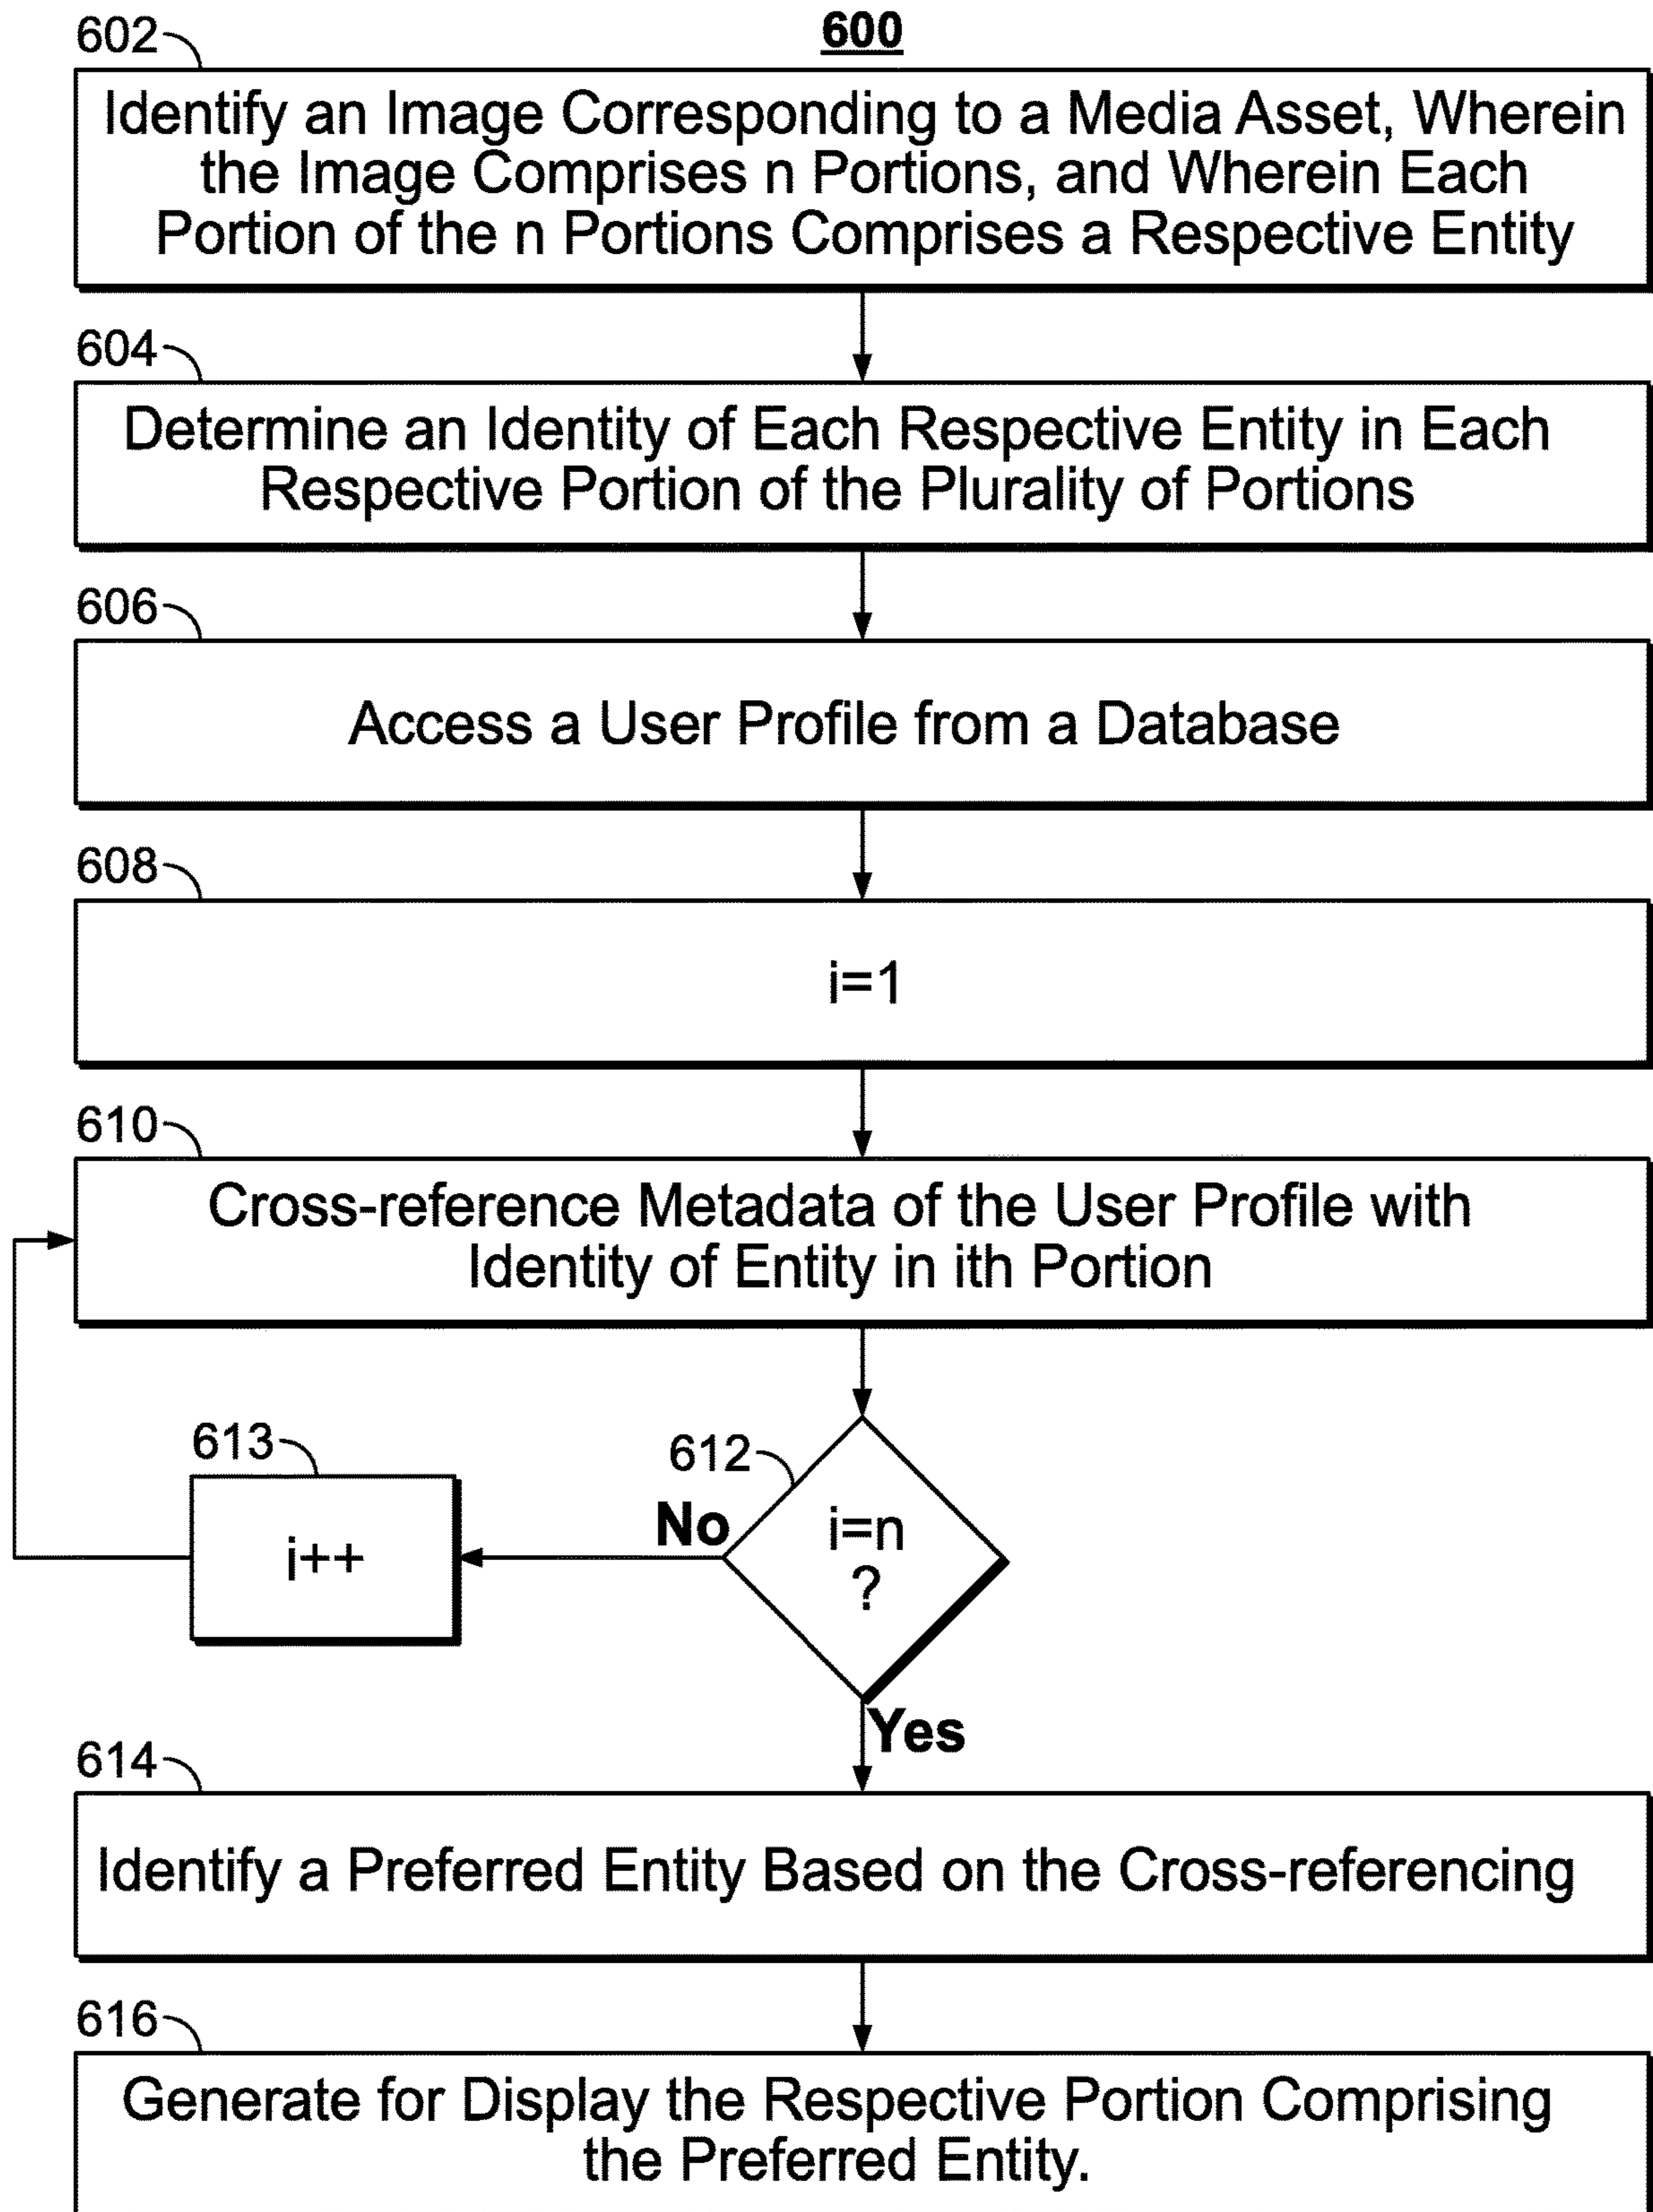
600

602

Identify an Image Corresponding to a Media Asset, Wherein the Image Comprises n Portions, and Wherein Each Portion of the n Portions Comprises a Respective Entity

604

Determine an Identity of Each Respective Entity in Each Respective Portion of the Plurality of Portions

606

Access a User Profile from a Database

608

i=1

610

Cross-reference Metadata of the User Profile with Identity of Entity in ith Portion

613

i++

612

No

i=n ?

Yes

614

Identify a Preferred Entity Based on the Cross-referencing

616

Generate for Display the Respective Portion Comprising the Preferred Entity.